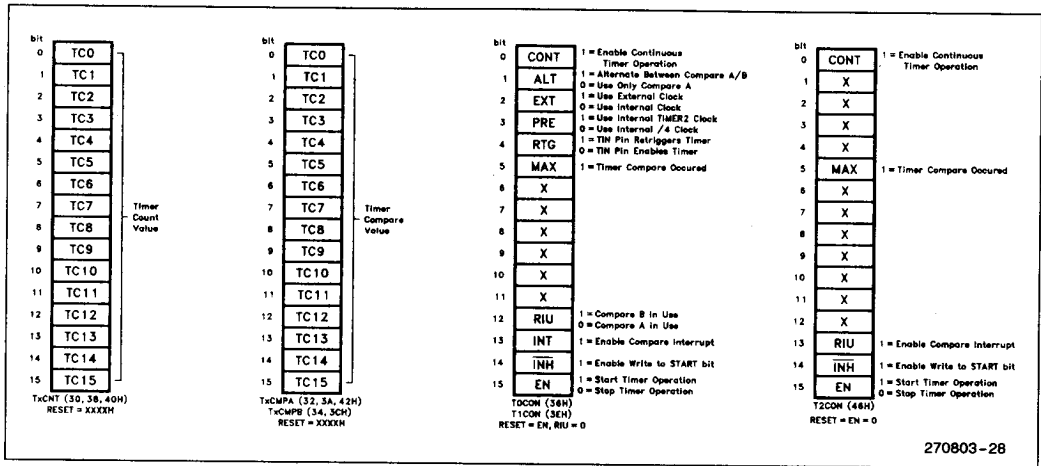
bit
0 TC0
1 TC1
2 TC2
3 TC3
4 TC4
5 TC5
6 TC6
7 TC7
8 TC8
9 TC9
10 TC10
11 TC11
12 TC12
13 TC13
14 TC14
15 TC15
Timer Count Value
TxCNT (30, 38, 40H)
RESET = XXXXH

bit
0 TC0
1 TC1
2 TC2
3 TC3
4 TC4
5 TC5
6 TC6
7 TC7
8 TC8
9 TC9
10 TC10
11 TC11
12 TC12
13 TC13
14 TC14
15 TC15
Timer Compare Value
TxCMPA (32, 3A, 42H)
TxCMPB (34, 3CH)
RESET = XXXXH

bit
0 CONT 1 = Enable Continuous Timer Operation
1 ALT 1 = Alternate Between Compare A/B 0 = Use Only Compare A
2 EXT 1 = Use External Clock 0 = Use Internal Clock
3 PRE 1 = Use Internal TIMER2 Clock 0 = Use Internal /4 Clock
4 RTG 1 = TIN Pin Retriggers Timer 0 = TIN Pin Enables Timer
5 MAX 1 = Timer Compare Occured
6 X
7 X
8 X
9 X
10 X
11 X
12 RIU 1 = Compare B in Use 0 = Compare A in Use
13 INT 1 = Enable Compare Interrupt
14 $\overline{INH}$ 1 = Enable Write to START bit
15 EN 1 = Start Timer Operation 0 = Stop Timer Operation
T0CON (36H)
T1CON (3EH)
RESET = EN, RIU = 0

bit
0 CONT 1 = Enable Continuous Timer Operation
1 X
2 X
3 X
4 X
5 MAX 1 = Timer Compare Occured
6 X
7 X
8 X
9 X
10 X
11 X
12 X
13 RIU 1 = Enable Compare Interrupt
14 $\overline{INH}$ 1 = Enable Write to START bit
15 EN 1 = Start Timer Operation 0 = Stop Timer Operation
T2CON (46H)
RESET = EN = 0

270803-28